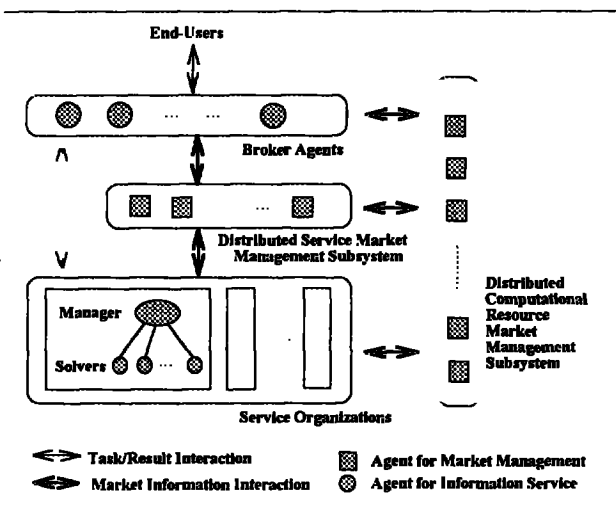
End-Users

... ...

Broker Agents

Λ

...

Distributed Service Market Management Subsystem

V

Manager

Solvers ...

Service Organizations

Distributed Computational Resource Market Management Subsystem

Task/Result Interaction

Market Information Interaction

Agent for Market Management

Agent for Information Service